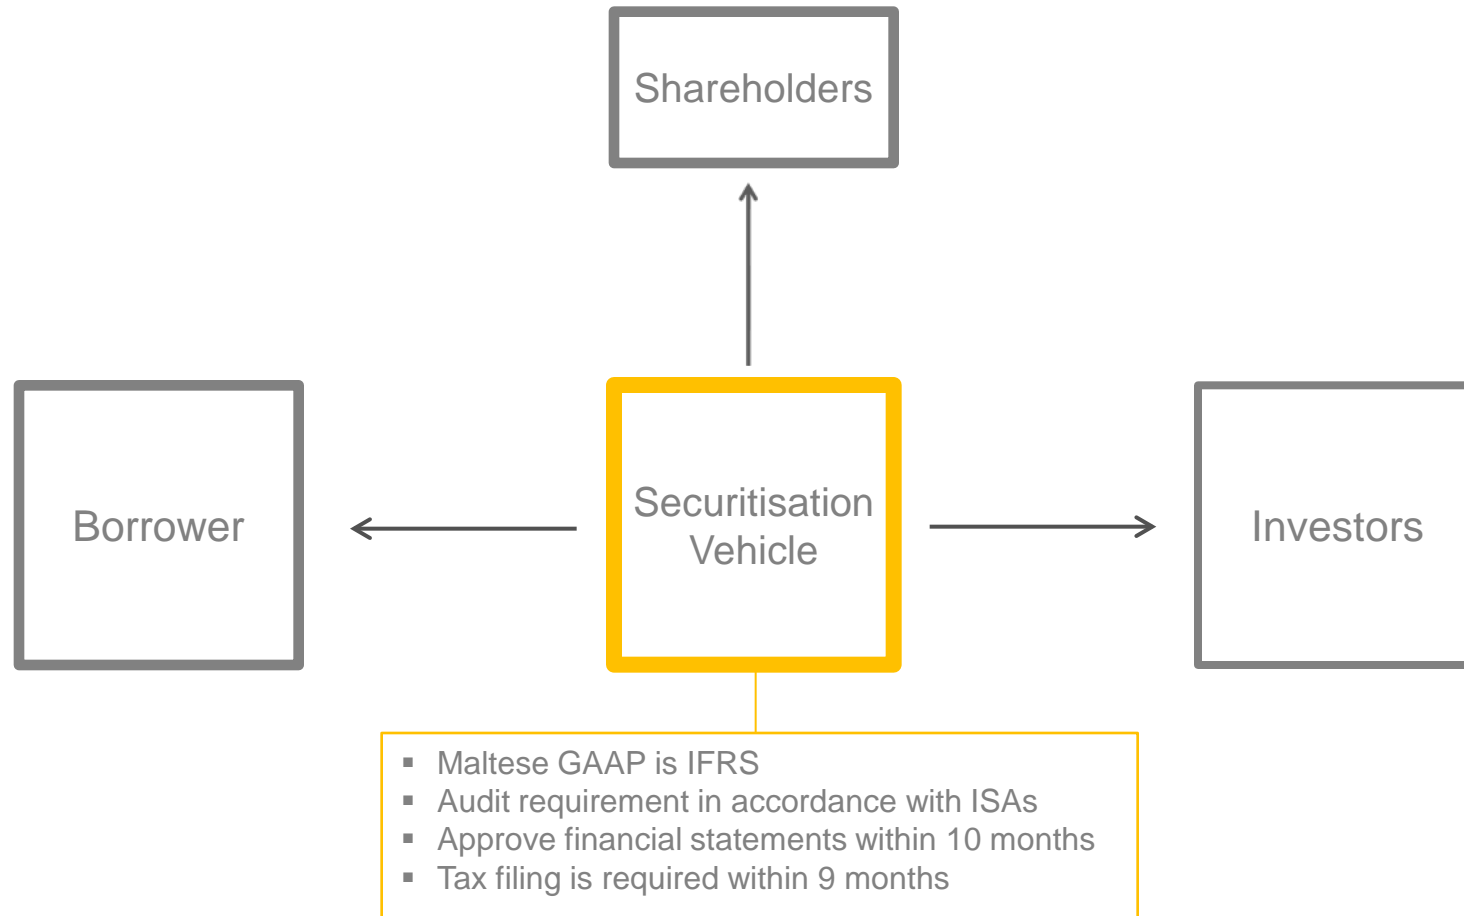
Shareholders

Borrower

Securitisation Vehicle

Investors

- Maltese GAAP is IFRS
- Audit requirement in accordance with ISAs
- Approve financial statements within 10 months
- Tax filing is required within 9 months